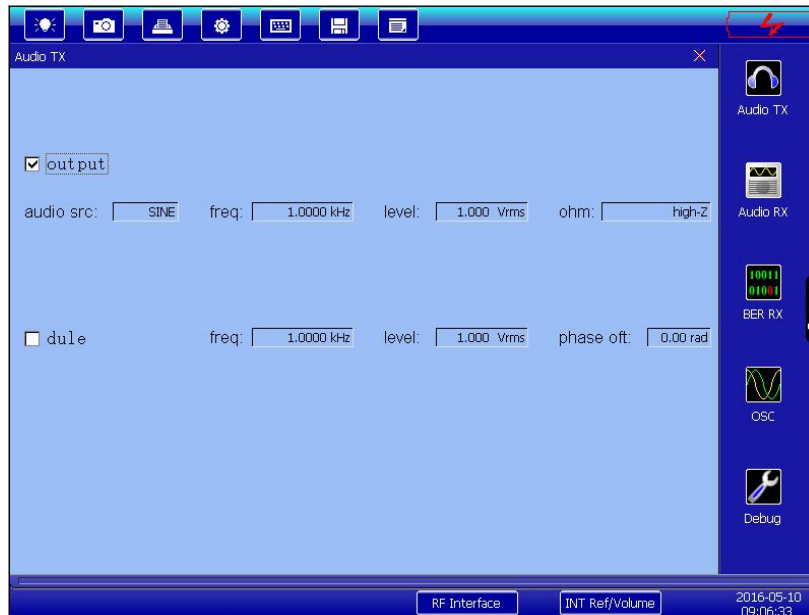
Audio TX
×

output

audio src: SINE freq: 1.0000 kHz level: 1.000 Vrms ohm: high-Z

dule freq: 1.0000 kHz level: 1.000 Vrms phase oft: 0.00 rad

Audio TX

Audio RX

10011
01001
BER RX

OSC

Debug

RF Interface
INT Ref/Volume
2016-05-10
09:06:33